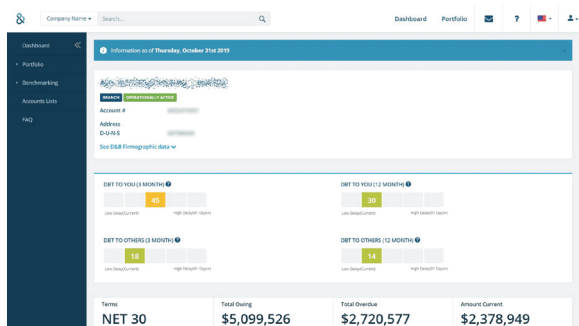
Company Name ▾ Search...

Dashboard Portfolio ?

Dashboard
Portfolio
Benchmarking
Accounts Lists
FAQ

Information as of Thursday, October 31st 2019

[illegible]
BRANCH OPERATIONALLY ACTIVE
Account # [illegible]
Address
D-U-N-S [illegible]
See D&B Firmographic data

DBT TO YOU (3 MONTH)
45
Low Delay(Current) High Delay(91 Days+)

DBT TO YOU (12 MONTH)
30
Low Delay(Current) High Delay(91 Days+)

DBT TO OTHERS (3 MONTH)
18
Low Delay(Current) High Delay(91 Days+)

DBT TO OTHERS (12 MONTH)
14
Low Delay(Current) High Delay(91 Days+)

| Terms | Total Owing | Total Overdue | Amount Current |
|---|---|---|---|
| NET 30 | $5,099,526 | $2,720,577 | $2,378,949 |